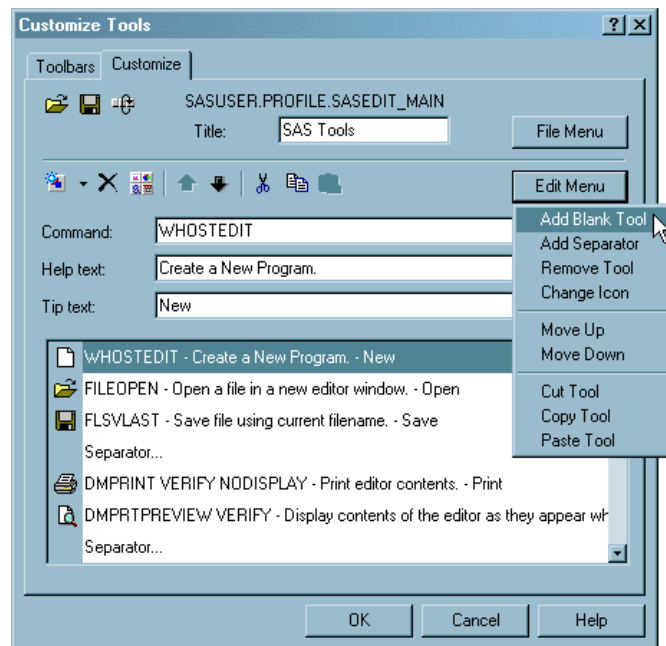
Customize Tools

?

Toolbars Customize

SASUSER.PROFILE.SASEDIT_MAIN

Title: SAS Tools

File Menu

Edit Menu

Command: WHOSTEDIT

Help text: Create a New Program.

Tip text: New

Add Blank Tool
Add Separator
Remove Tool
Change Icon
Move Up
Move Down
Cut Tool
Copy Tool
Paste Tool

WHOSTEDIT - Create a New Program. - New
FILEOPEN - Open a file in a new editor window. - Open
FLSVLAST - Save file using current filename. - Save
Separator...
DMPRINT VERIFY NODISPLAY - Print editor contents. - Print
DMPRTPREVIEW VERIFY - Display contents of the editor as they appear wh
Separator...

OK Cancel Help